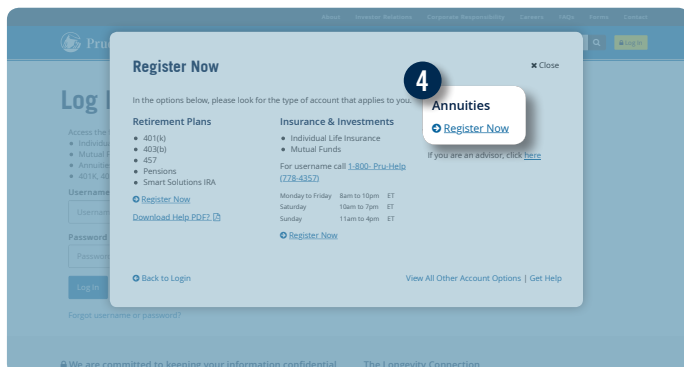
About Investor Relations Corporate Responsibility Careers FAQs Forms Contact

Pru

Log In

Register Now

✖ Close

In the options below, please look for the type of account that applies to you.

4

Annuities

Register Now

If you are an advisor, click here

Retirement Plans

- 401(k)
- 403(b)
- 457
- Pensions
- Smart Solutions IRA

Register Now

Download Help PDF?

Insurance & Investments

- Individual Life Insurance
- Mutual Funds

For username call 1-800- Pru-Help (778-4357)

| Monday to Friday | 8am to 10pm | ET |
|---|---|---|
| Saturday | 10am to 7pm | ET |
| Sunday | 11am to 4pm | ET |

Register Now

Back to Login

View All Other Account Options | Get Help

Access the
- Individu
- Mutual F
- Annuitie
- 401k, 40

Username

Usernam

Password

Passwo

Log In

Forgot username or password?

We are committed to keeping your information confidential

The Longevity Connection